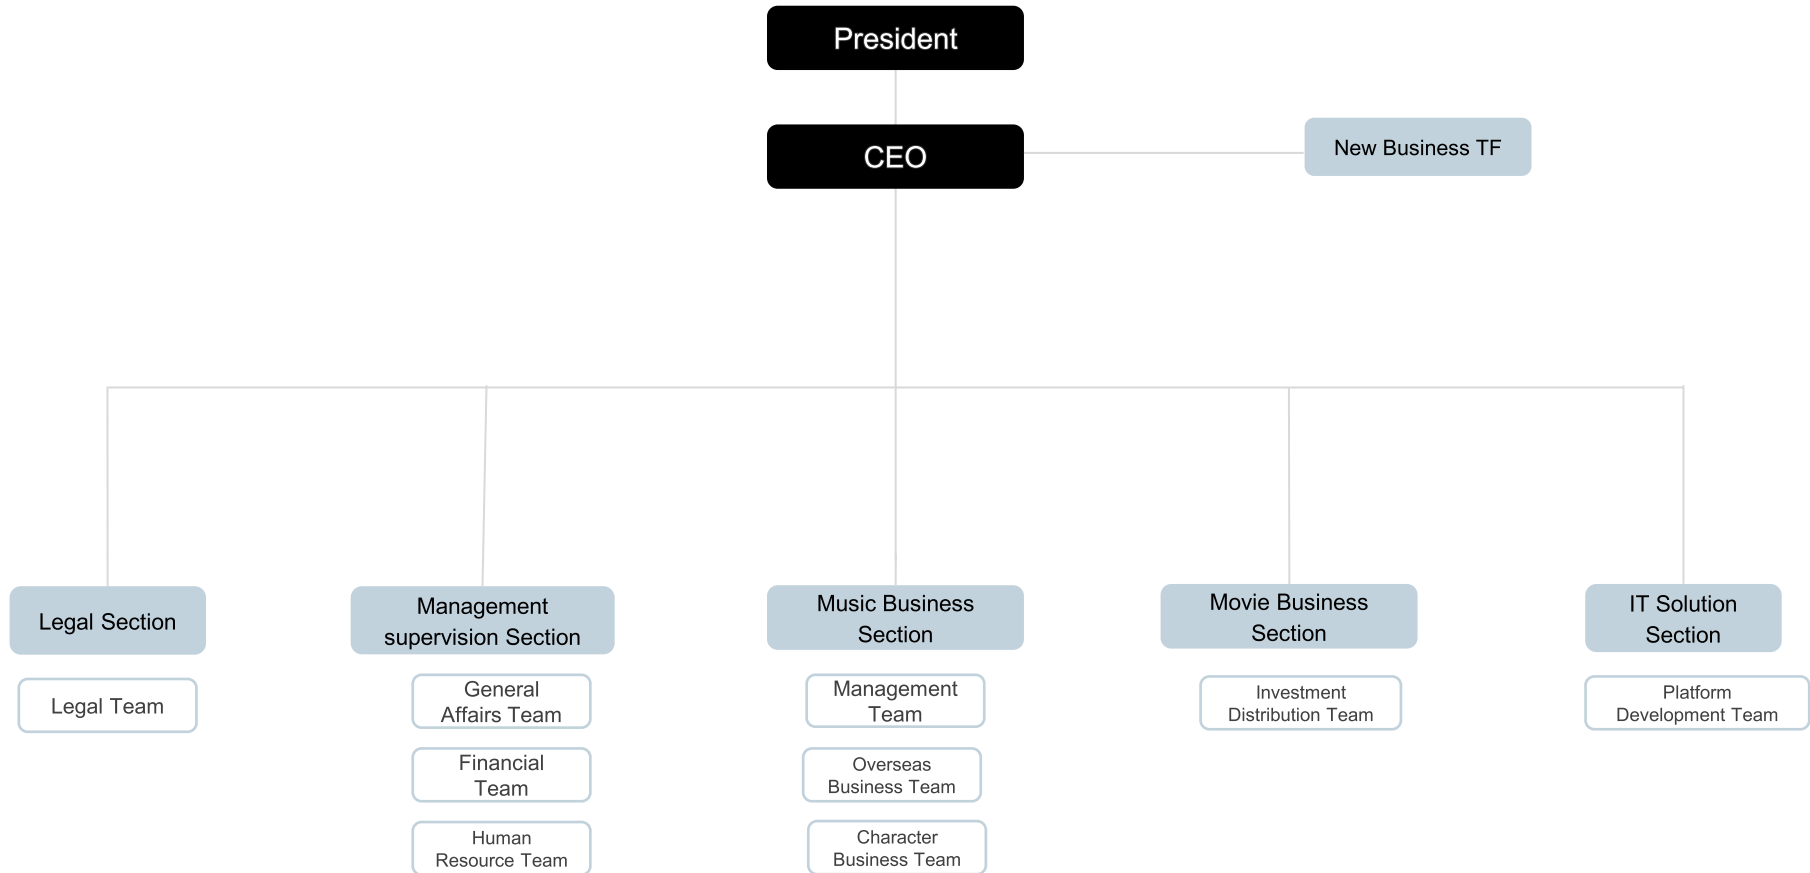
President

CEO

New Business TF

Legal Section

Legal Team

Management supervision Section

General Affairs Team

Financial Team

Human Resource Team

Music Business Section

Management Team

Overseas Business Team

Character Business Team

Movie Business Section

Investment Distribution Team

IT Solution Section

Platform Development Team